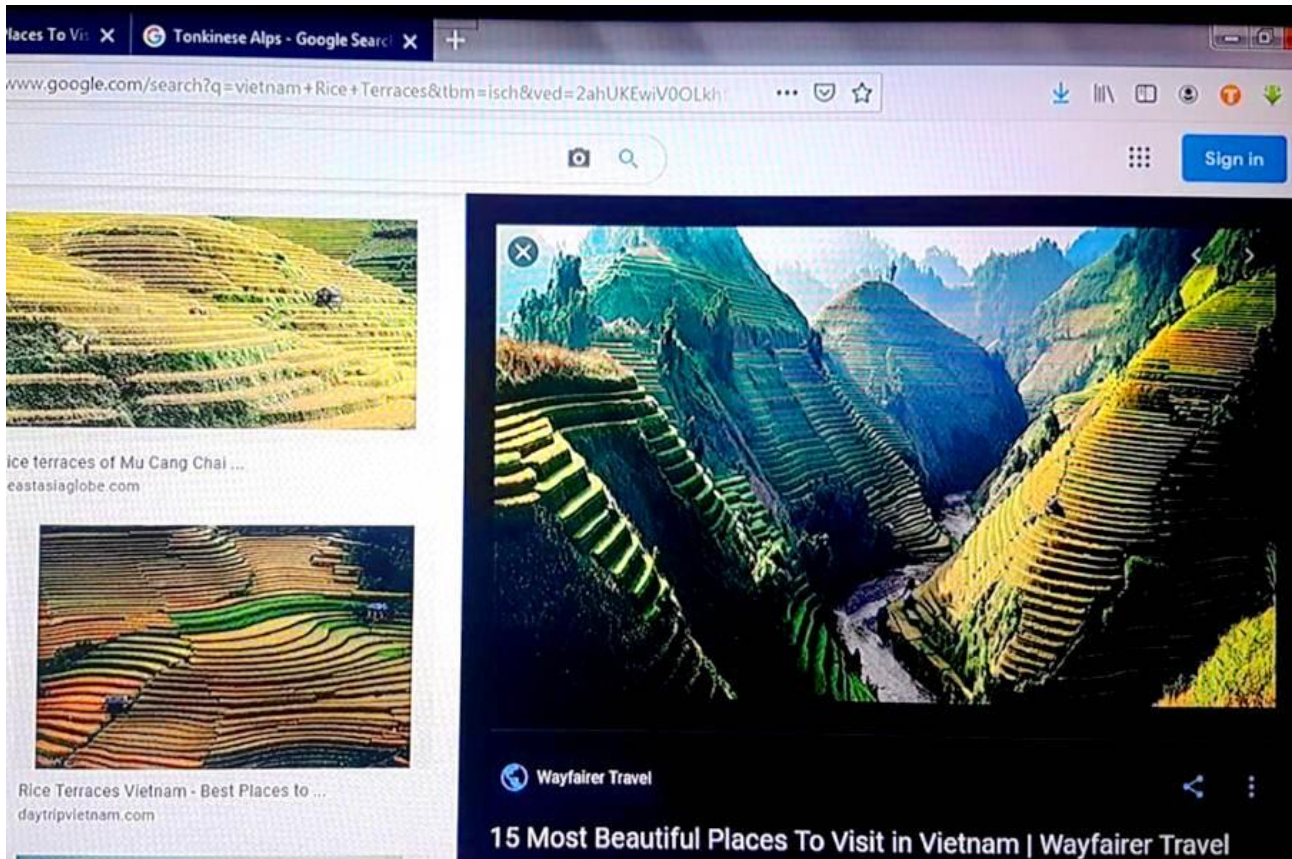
laces To Vi
Tonkinese Alps - Google Searc
www.google.com/search?q=vietnam+Rice+Terraces&tbm=isch&ved=2ahUKEwiV0OLkh
Sign in
ice terraces of Mu Cang Chai ...
eastasiaglobe.com
Rice Terraces Vietnam - Best Places to ...
daytripvietnam.com
Wayfairer Travel
15 Most Beautiful Places To Visit in Vietnam | Wayfairer Travel